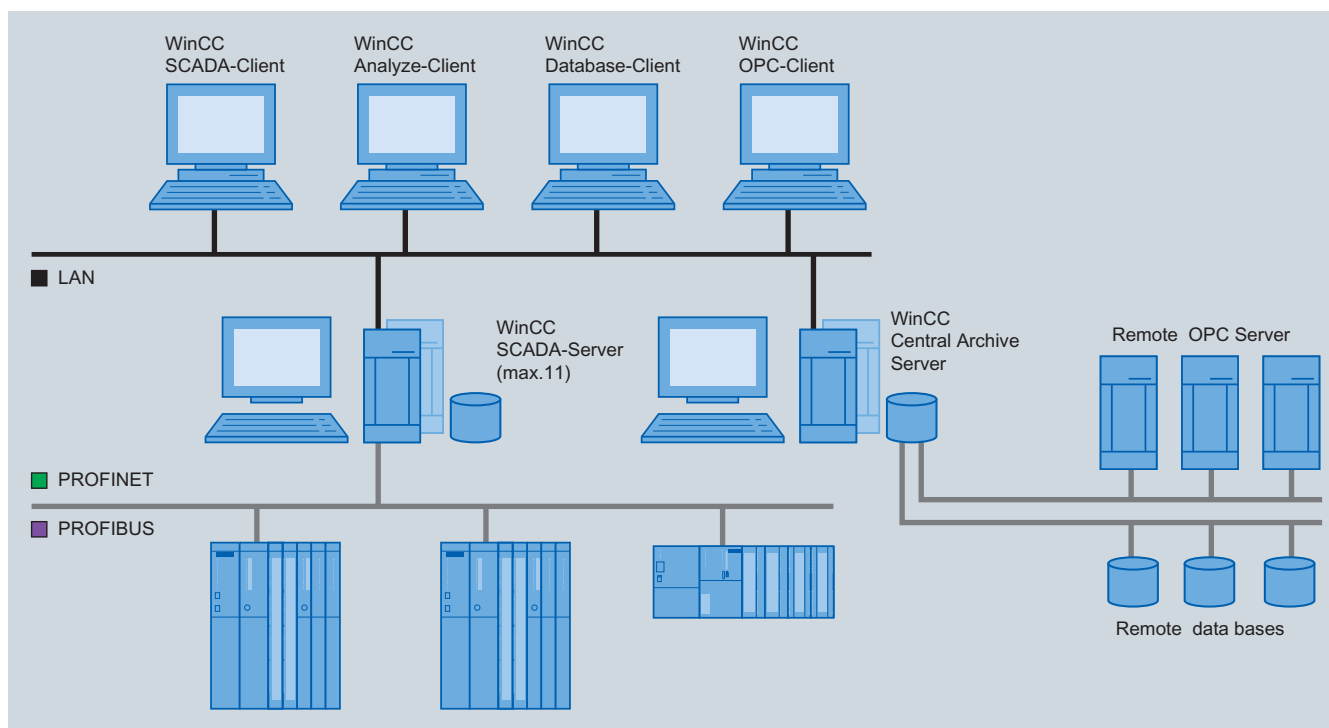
WinCC SCADA-Client

WinCC Analyze-Client

WinCC Database-Client

WinCC OPC-Client

LAN

WinCC SCADA-Server (max.11)

WinCC Central Archive Server

Remote OPC Server

PROFINET

PROFIBUS

Remote data bases